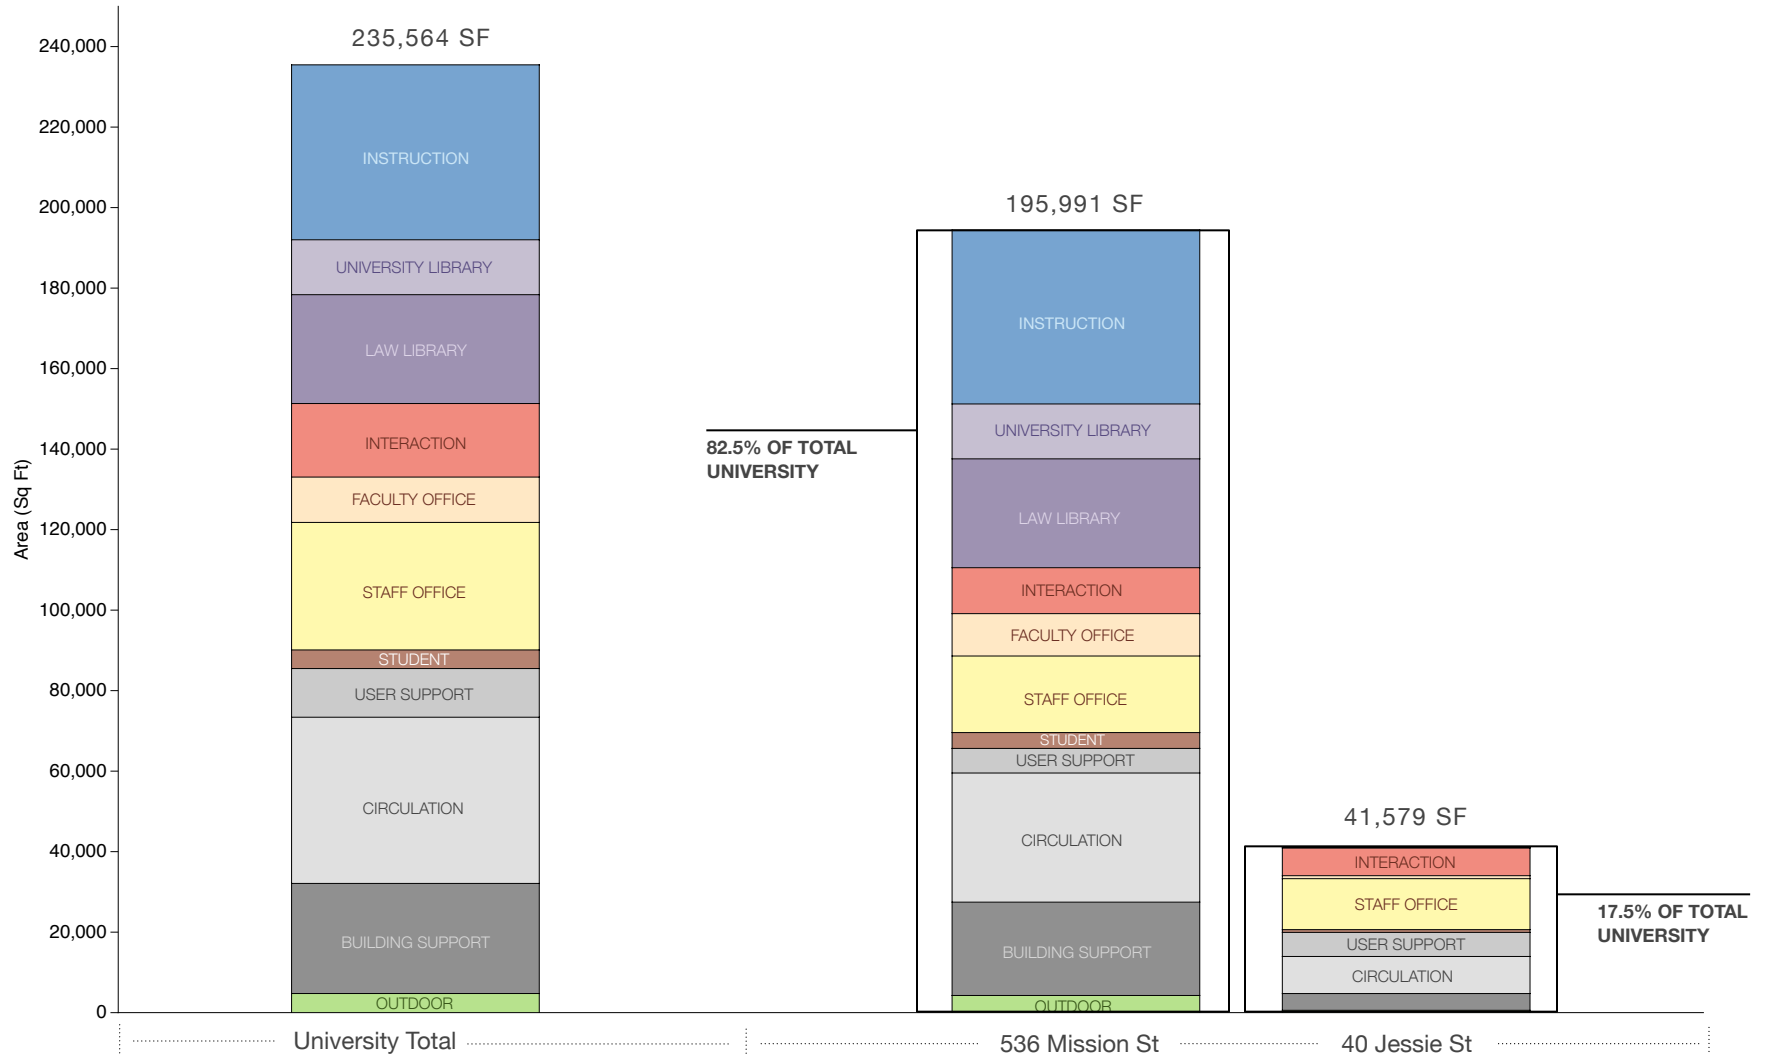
240,000
220,000
200,000
180,000
160,000
140,000
120,000
100,000
80,000
60,000
40,000
20,000
0

Area (Sq Ft)

235,564 SF

INSTRUCTION
UNIVERSITY LIBRARY
LAW LIBRARY
INTERACTION
FACULTY OFFICE
STAFF OFFICE
STUDENT
USER SUPPORT
CIRCULATION
BUILDING SUPPORT
OUTDOOR

University Total

82.5% OF TOTAL UNIVERSITY

195,991 SF

INSTRUCTION
UNIVERSITY LIBRARY
LAW LIBRARY
INTERACTION
FACULTY OFFICE
STAFF OFFICE
STUDENT
USER SUPPORT
CIRCULATION
BUILDING SUPPORT
OUTDOOR

536 Mission St

41,579 SF

INTERACTION
STAFF OFFICE
USER SUPPORT
CIRCULATION

17.5% OF TOTAL UNIVERSITY

40 Jessie St